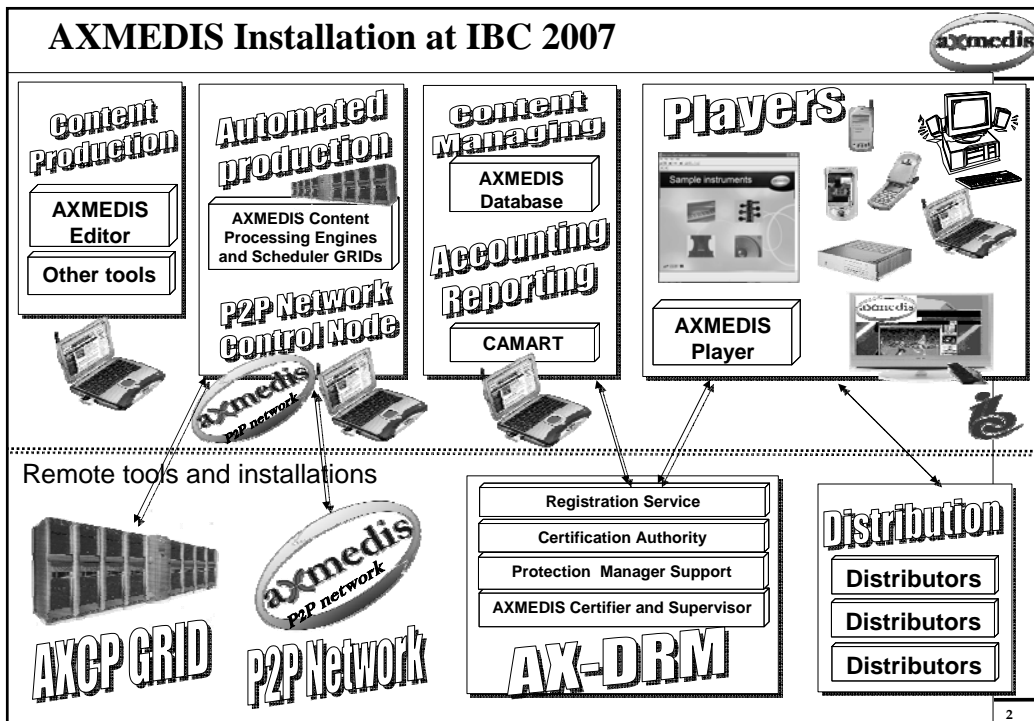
AXMEDIS Installation at IBC 2007

axmedis

Content Production

AXMEDIS Editor

Other tools

Automated production

AXMEDIS Content Processing Engines and Scheduler GRIDs

P2P Network Control Node

axmedis P2P network

Content Managing

AXMEDIS Database

Accounting Reporting

CAMART

Players

Sample instruments

AXMEDIS Player

axmedis

Remote tools and installations

AXCP GRID

axmedis P2P network

P2P Network

Registration Service

Certification Authority

Protection Manager Support

AXMEDIS Certifier and Supervisor

AX-DRM

Distribution

Distributors

Distributors

Distributors

2